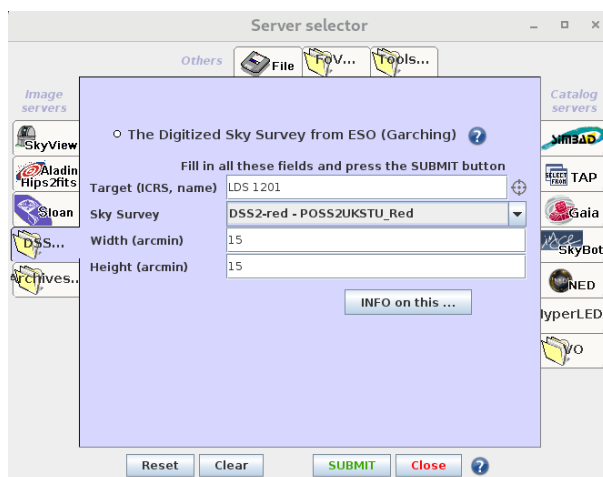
Server selector

Others
File
FoV...
Tools...

Image servers
SkyView
Aladin Hips2fits
Sloan
DSS...
Archives...

Catalog servers
SIMBAD
TAP
Gaia
SkyBot
NED
HyperLED
VO

The Digitized Sky Survey from ESO (Garching) ?

Fill in all these fields and press the SUBMIT button

| | |
|---|---|
| Target (ICRS, name) | LDS 1201 |
| Sky Survey | DSS2-red - POSS2UKSTU_Red |
| Width (arcmin) | 15 |
| Height (arcmin) | 15 |

INFO on this ...

Reset Clear SUBMIT Close ?